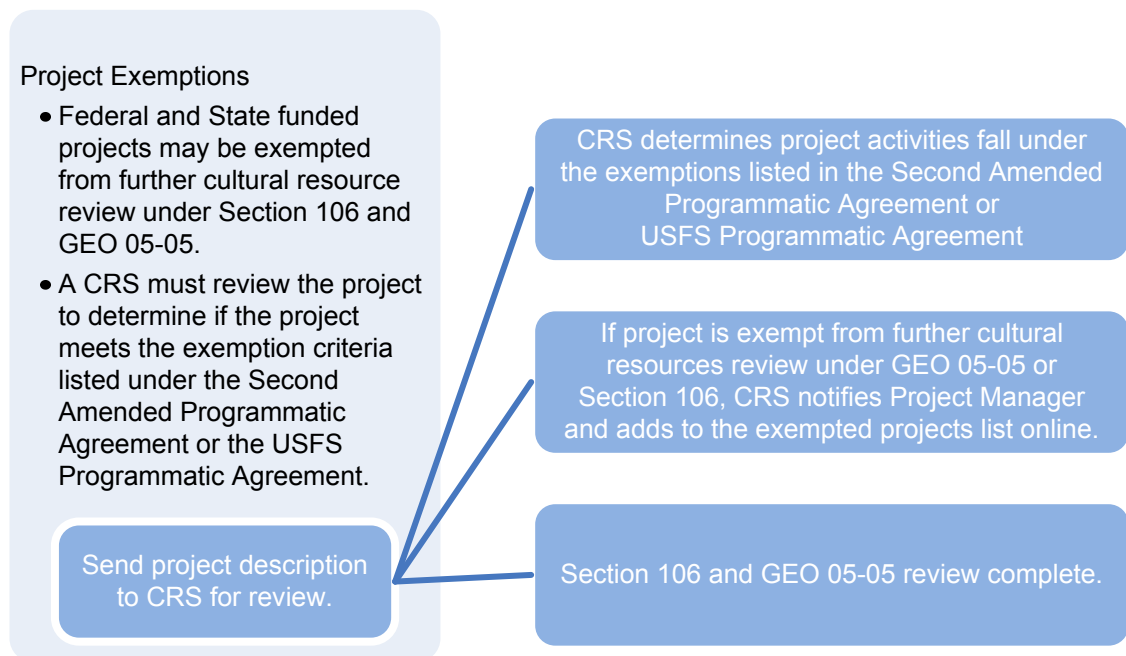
Project Exemptions

- Federal and State funded projects may be exempted from further cultural resource review under Section 106 and GEO 05-05.
- A CRS must review the project to determine if the project meets the exemption criteria listed under the Second Amended Programmatic Agreement or the USFS Programmatic Agreement.

Send project description to CRS for review.

CRS determines project activities fall under the exemptions listed in the Second Amended Programmatic Agreement or USFS Programmatic Agreement

If project is exempt from further cultural resources review under GEO 05-05 or Section 106, CRS notifies Project Manager and adds to the exempted projects list online.

Section 106 and GEO 05-05 review complete.